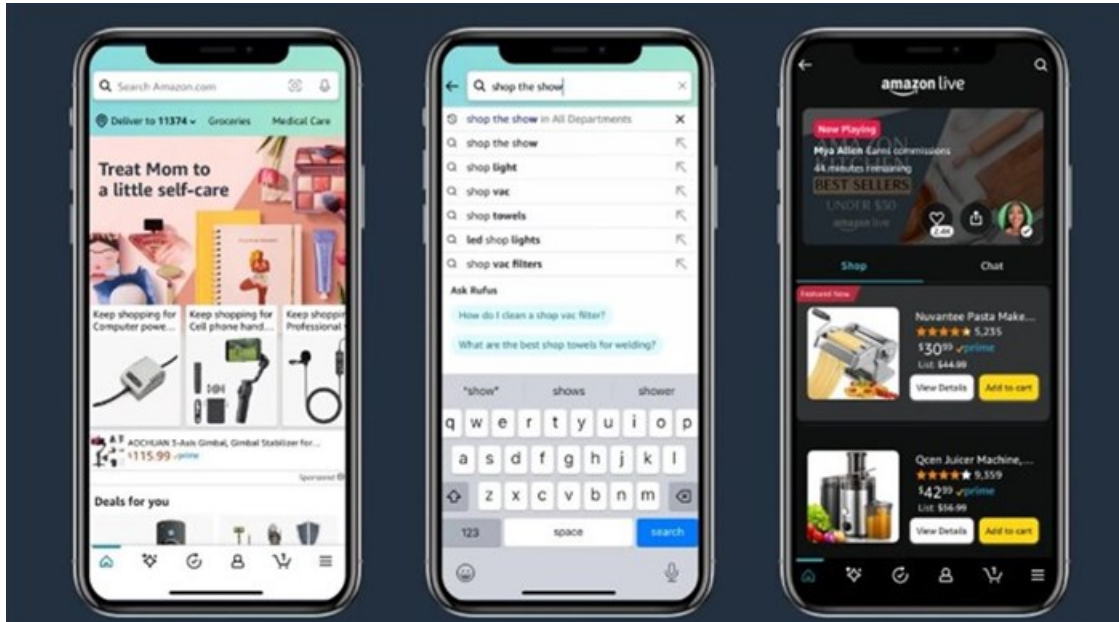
Search Amazon.com

Deliver to 11374 Groceries Medical Care

Treat Mom to a little self-care

Keep shopping for Computer powe...

Keep shopping for Cell phone hand...

Keep shopping for Professional

AOCHUAN 3-Axis Gimbal, Gimbal Stabilizer for...
$115.99 prime

Sponsored

Deals for you

shop the show

shop the show in All Departments
shop the show
shop light
shop vac
shop towels
led shop lights
shop vac filters

Ask Rufus

How do I clean a shop vac filter?

What are the best shop towels for welding?

"show" shows shower

q w e r t y u i o p
a s d f g h j k l
z x c v b n m
123 space search

amazon live

Now Playing
Mya Allen Earns commissions
44 minutes remaining
KITCHEN
BEST SELLERS
UNDER $50
amazon live
2.4K

Shop Chat

Featured Now

Nuvantee Pasta Make...
5,235
$30.99 prime
List: $44.99
View Details Add to cart

Qcen Juicer Machine,...
9,359
$42.99 prime
List: $56.99
View Details Add to cart